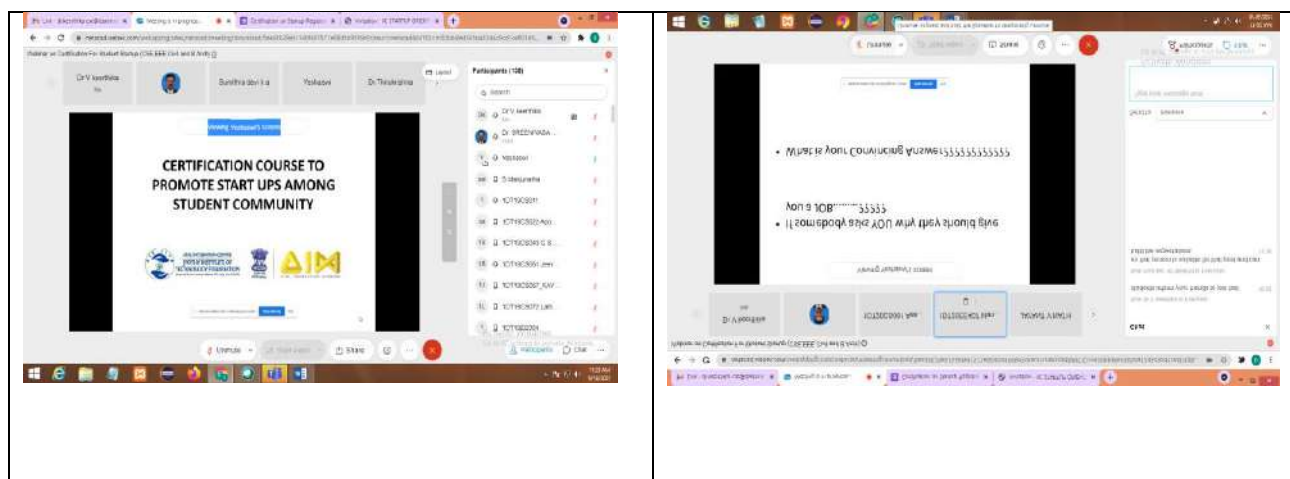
Dr V. keerthika

Sunithra devi k a

Yoshasvi

Dr.Thirulokshna

Participants (108)

Viewing Yoshasvi's screen

CERTIFICATION COURSE TO PROMOTE START UPS AMONG STUDENT COMMUNITY

Unmute

Share

Participants

Chat

• What is your Convincing Answer??????????????

• If somebody asks YOU why they should give you a JOB........?????

Viewing Yoshasvi's screen

Dr V. keerthika

Chat